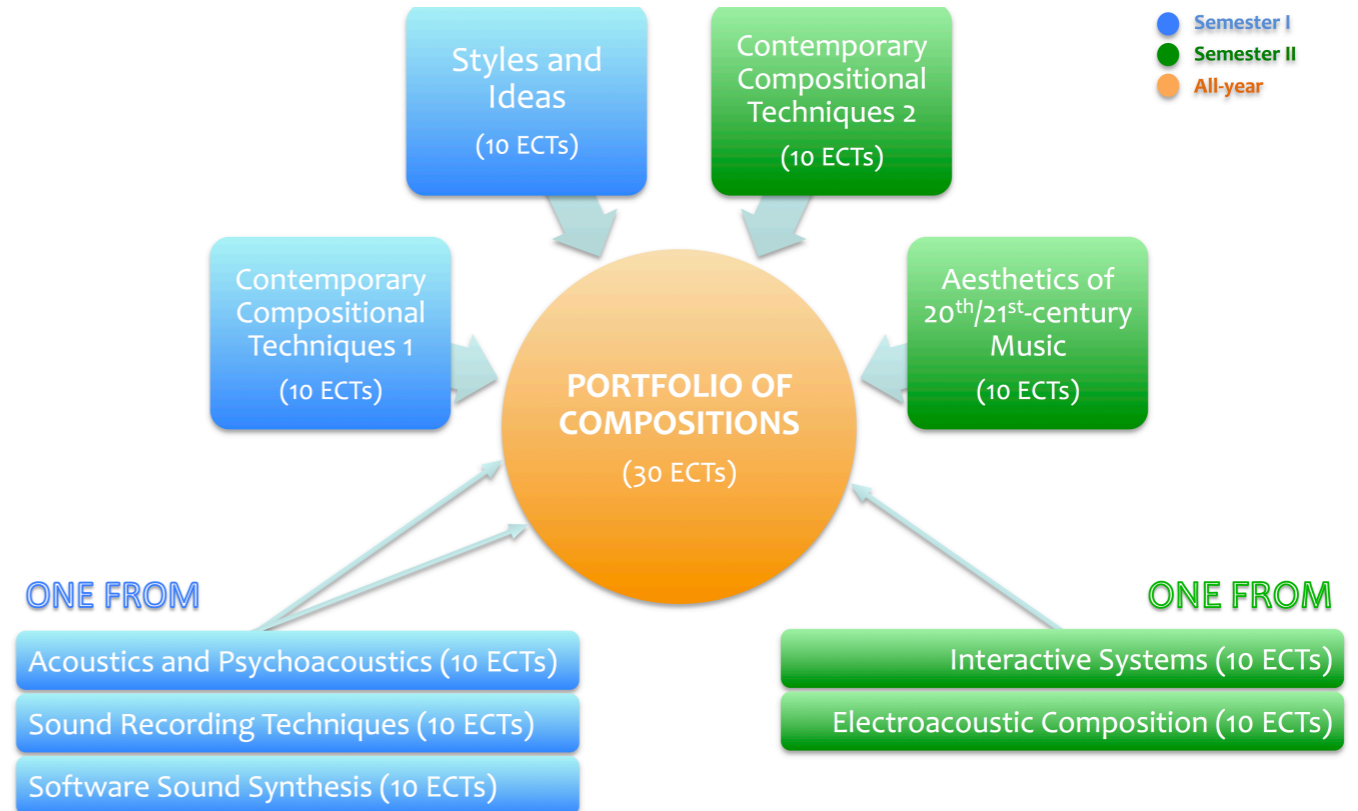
Semester I
Semester II
All-year

Styles and Ideas
(10 ECTs)

Contemporary Compositional Techniques 2
(10 ECTs)

Contemporary Compositional Techniques 1
(10 ECTs)

PORTFOLIO OF COMPOSITIONS
(30 ECTs)

Aesthetics of $20^{th}/21^{st}$-century Music
(10 ECTs)

ONE FROM
Acoustics and Psychoacoustics (10 ECTs)
Sound Recording Techniques (10 ECTs)
Software Sound Synthesis (10 ECTs)

ONE FROM
Interactive Systems (10 ECTs)
Electroacoustic Composition (10 ECTs)